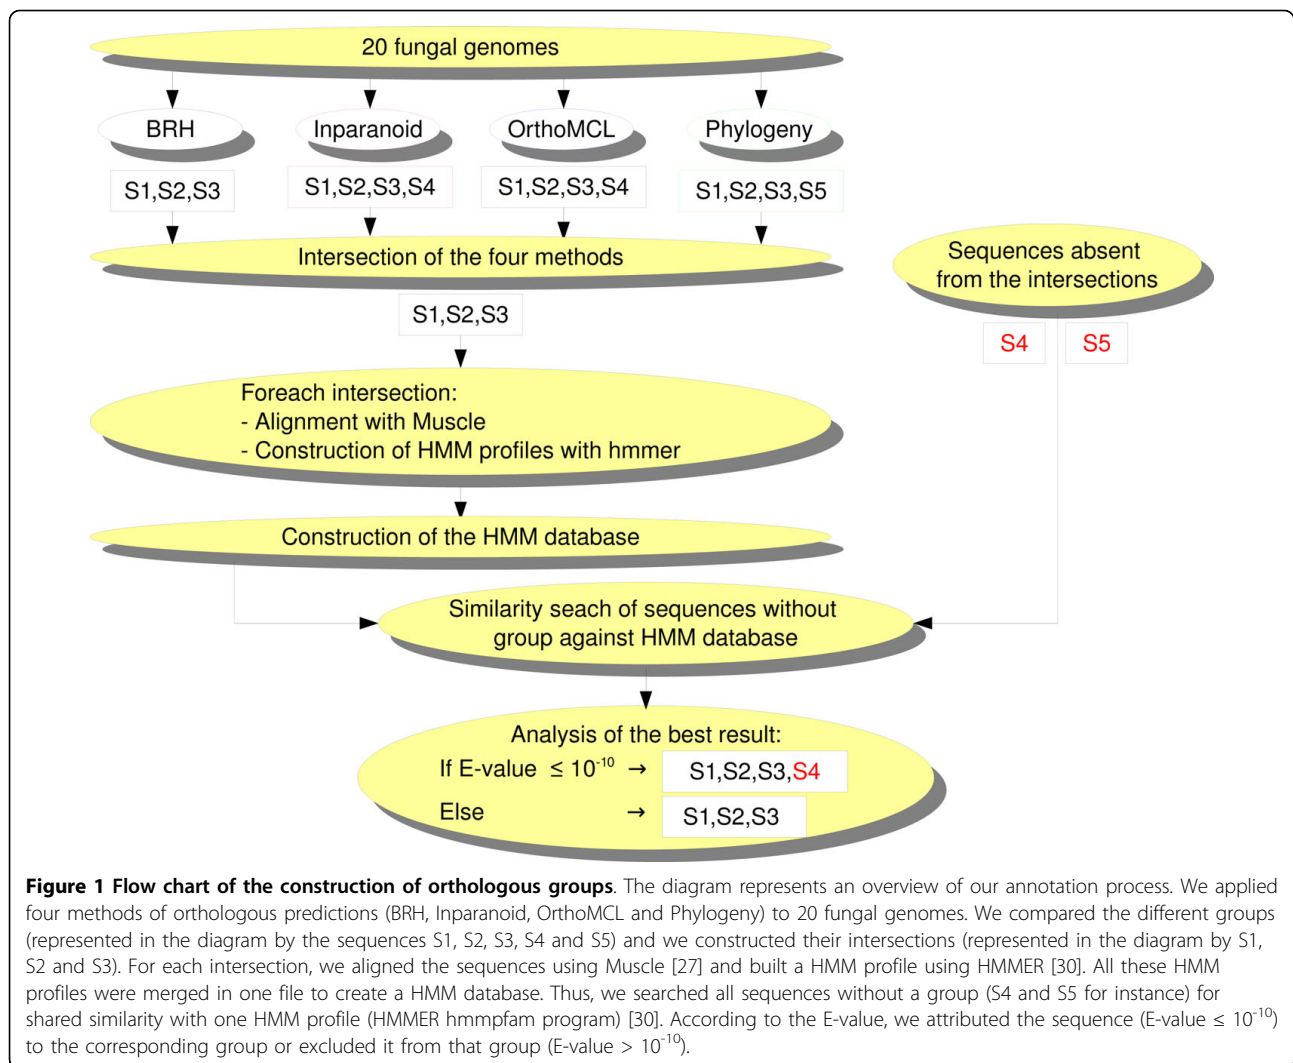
20 fungal genomes

BRH

Inparanoid

OrthoMCL

Phylogeny

S1,S2,S3

S1,S2,S3,S4

S1,S2,S3,S4

S1,S2,S3,S5

Intersection of the four methods

Sequences absent from the intersections

S1,S2,S3

S4

S5

Foreach intersection:
- Alignment with Muscle
- Construction of HMM profiles with hmmer

Construction of the HMM database

Similarity seach of sequences without group against HMM database

Analysis of the best result:
If E-value $\leq 10^{-10}$ → S1,S2,S3,S4
Else → S1,S2,S3

**Figure 1 Flow chart of the construction of orthologous groups**. The diagram represents an overview of our annotation process. We applied four methods of orthologous predictions (BRH, Inparanoid, OrthoMCL and Phylogeny) to 20 fungal genomes. We compared the different groups (represented in the diagram by the sequences S1, S2, S3, S4 and S5) and we constructed their intersections (represented in the diagram by S1, S2 and S3). For each intersection, we aligned the sequences using Muscle [27] and built a HMM profile using HMMER [30]. All these HMM profiles were merged in one file to create a HMM database. Thus, we searched all sequences without a group (S4 and S5 for instance) for shared similarity with one HMM profile (HMMER hmmpfam program) [30]. According to the E-value, we attributed the sequence (E-value $\leq 10^{-10}$) to the corresponding group or excluded it from that group (E-value > $10^{-10}$).